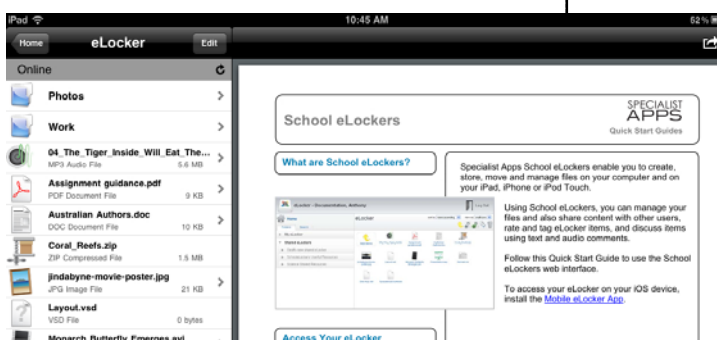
iPad 10:45 AM 52%

Home eLocker Edit

Online

Photos

Work

04_The_Tiger_Inside_Will_Eat_The...
MP3 Audio File 5.6 MB

Assignment guidance.pdf
PDF Document File 9 KB

Australian Authors.doc
DOC Document File 10 KB

Coral_Reefs.zip
ZIP Compressed File 1.5 MB

jindabyne-movie-poster.jpg
JPG Image File 21 KB

Layout.vsd
VSD File 0 bytes

Monarch_Butterfly_Emerges.avi

School eLockers

SPECIALIST APPS
Quick Start Guides

What are School eLockers?

Specialist Apps School eLockers enable you to create, store, move and manage files on your computer and on your iPad, iPhone or iPod Touch.

Using School eLockers, you can manage your files and also share content with other users, rate and tag eLocker items, and discuss items using text and audio comments.

Follow this Quick Start Guide to use the School eLockers web interface.

To access your eLocker on your iOS device, install the Mobile eLocker App.

Access Your eLocker